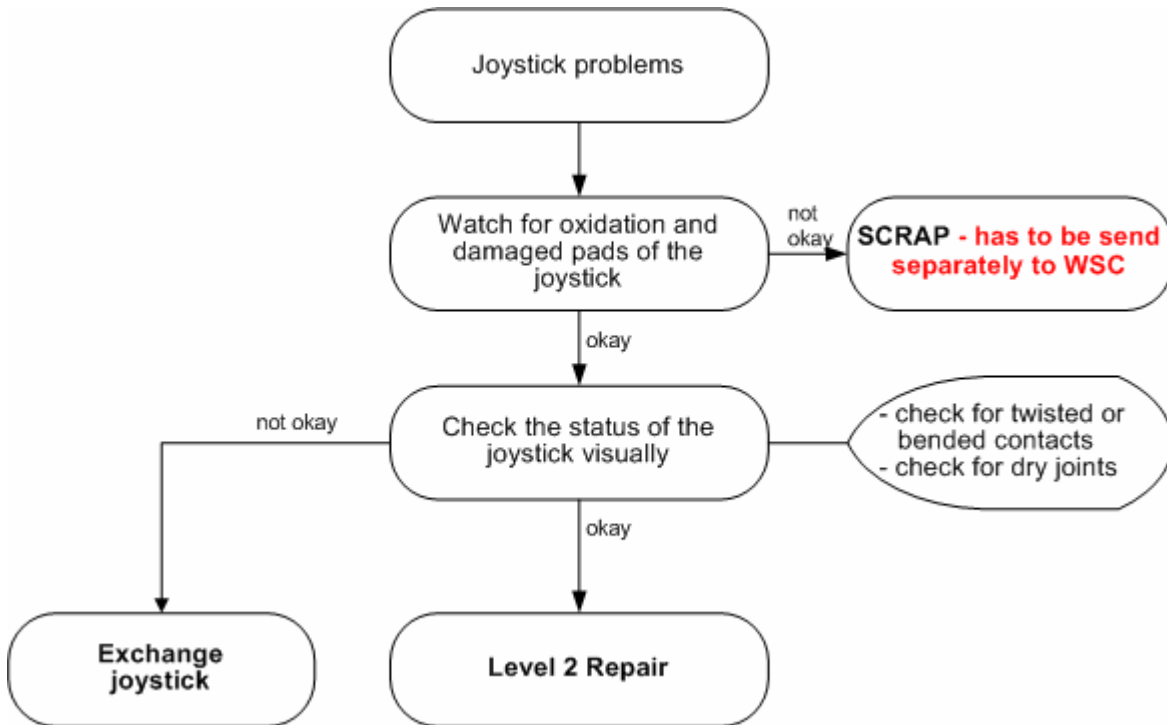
Joystick problems

Watch for oxidation and damaged pads of the joystick

not okay

SCRAP - has to be send separately to WSC

okay

not okay

Check the status of the joystick visually

- check for twisted or bended contacts
- check for dry joints

okay

Exchange joystick

Level 2 Repair